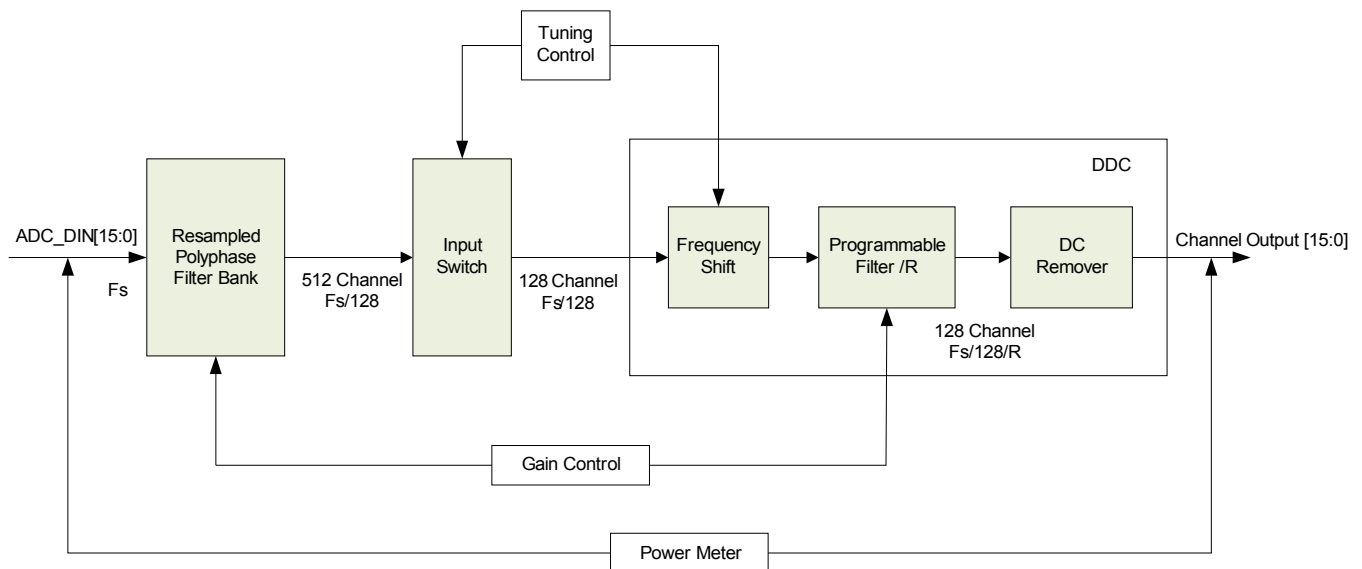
Tuning Control

DDC

ADC_DIN[15:0]

Fs

Resampled Polyphase Filter Bank

512 Channel Fs/128

Input Switch

128 Channel Fs/128

Frequency Shift

Programmable Filter /R

DC Remover

Channel Output [15:0]

128 Channel Fs/128/R

Gain Control

Power Meter